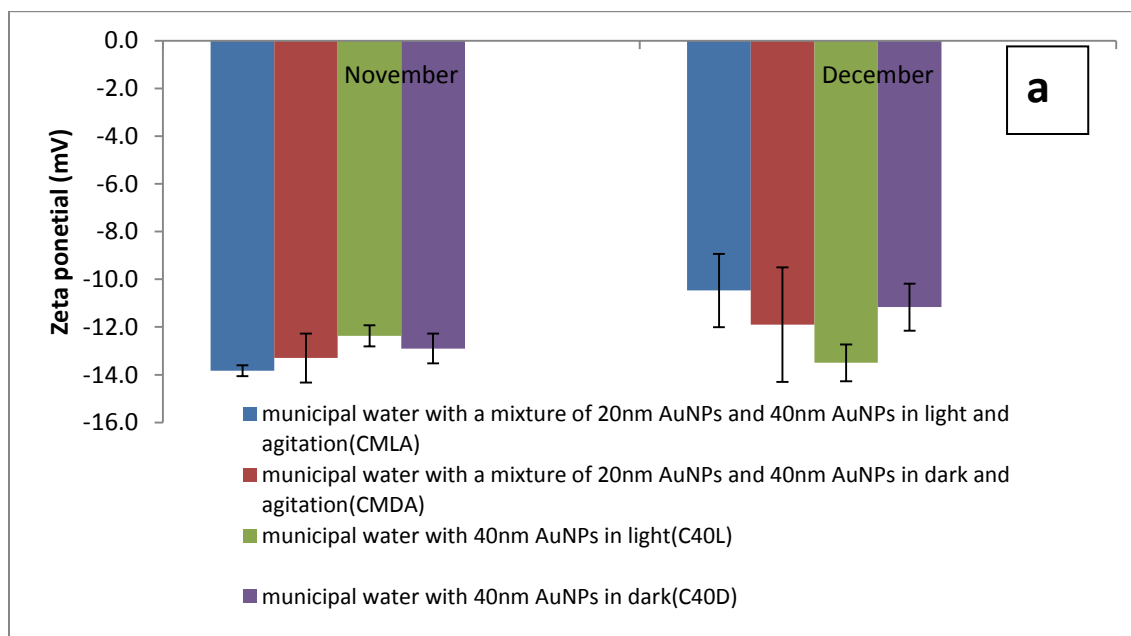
0.0
-2.0
-4.0
-6.0
-8.0
-10.0
-12.0
-14.0
-16.0

Zeta ponetial (mV)

November

December

a

municipal water with a mixture of 20nm AuNPs and 40nm AuNPs in light and agitation(CMLA)

municipal water with a mixture of 20nm AuNPs and 40nm AuNPs in dark and agitation(CMDA)

municipal water with 40nm AuNPs in light(C40L)

municipal water with 40nm AuNPs in dark(C40D)